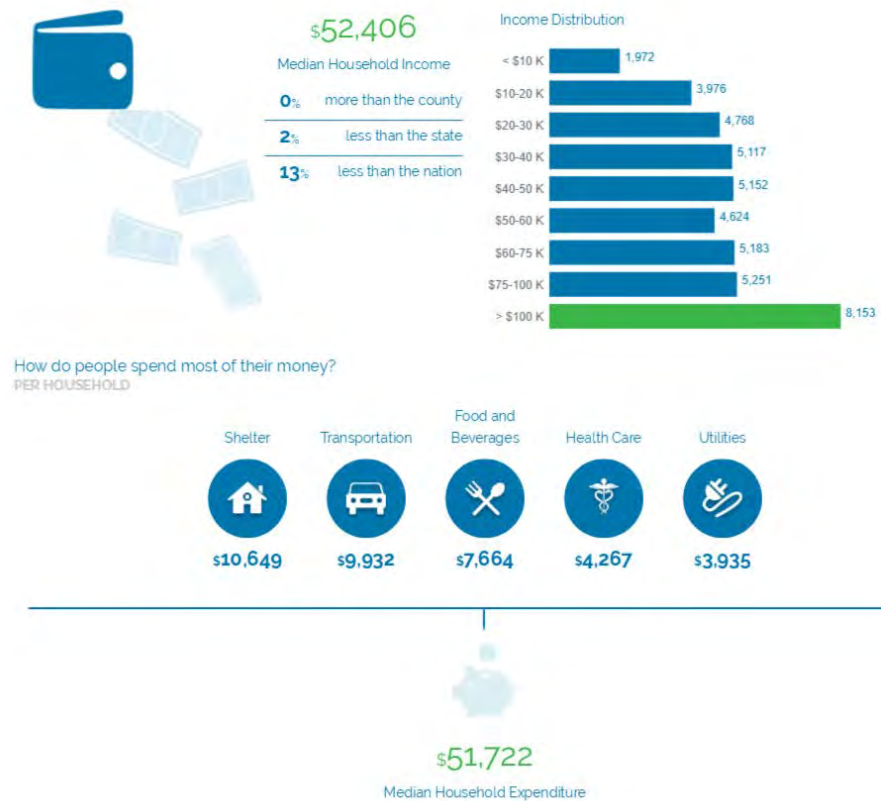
$52,406

Median Household Income

0% more than the county

2% less than the state

13% less than the nation

Income Distribution

| | |
|---|---|
| < $10 K | 1,972 |
| $10-20 K | 3,976 |
| $20-30 K | 4,768 |
| $30-40 K | 5,117 |
| $40-50 K | 5,152 |
| $50-60 K | 4,624 |
| $60-75 K | 5,183 |
| $75-100 K | 5,251 |
| > $100 K | 8,153 |

How do people spend most of their money?
PER HOUSEHOLD

Shelter
$10,649

Transportation
$9,932

Food and Beverages
$7,664

Health Care
$4,267

Utilities
$3,935

$51,722

Median Household Expenditure